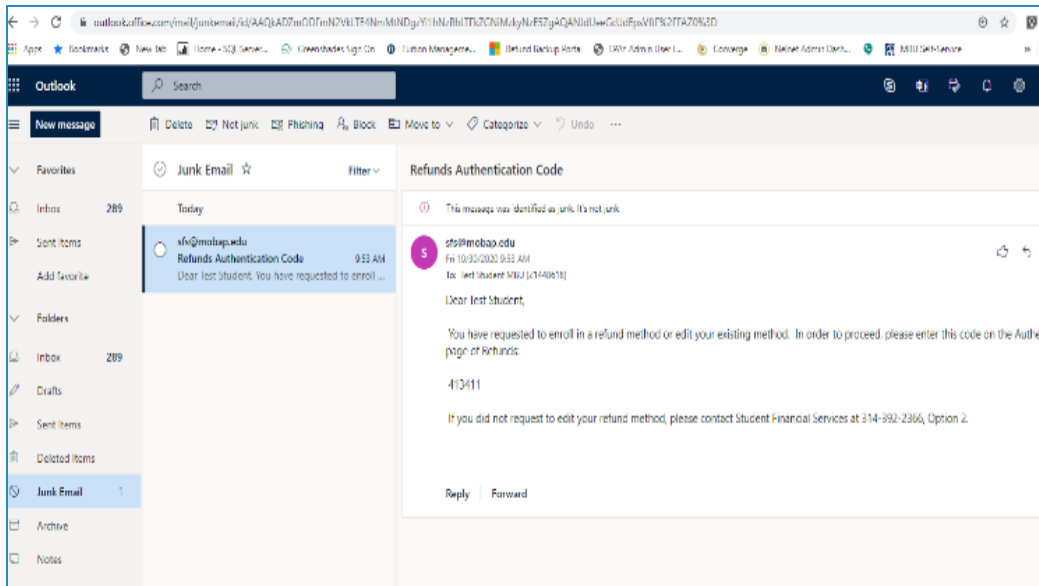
outlook.office.com/mail/junkemail/id/AAQkADZmODFmN2VkLTE4NmMtNDgzYi1hNzBhLTZkZGNiMzkyNzE5ZgAQANIdUeeGcUdFpxVlil%2FTAZ0%3D

Apps Bookmarks New tab Home - SQL Server... Greenshades Sign On Tuition Manageme... Refund Backup Ports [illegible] Admin User L... Converge Nelnet Admin Dash... MBU Self-Service

Outlook

Search

New message

Delete Not junk Phishing Block Move to Categorize Undo ···

Favorites

Inbox 289

Sent Items

Add favorite

Folders

Inbox 289

Drafts

Sent Items

Deleted Items

Junk Email 1

Archive

Notes

Junk Email ☆

Filter

Today

sfs@mobap.edu
Refunds Authentication Code 9:53 AM
Dear Test Student, You have requested to enroll ...

Refunds Authentication Code

This message was identified as junk. It's not junk

sfs@mobap.edu
Fri 10/30/2020 9:53 AM
To: Test Student MBU [c1440618]

Dear Test Student,

You have requested to enroll in a refund method or edit your existing method. In order to proceed, please enter this code on the Authe page of Refunds:

410411

If you did not request to edit your refund method, please contact Student Financial Services at 314-392-2366, Option 2.

Reply Forward